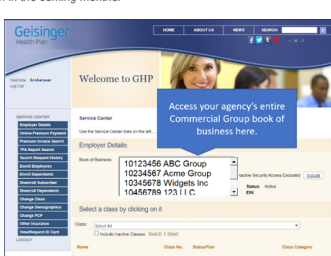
in the coming months.

Geisinger Health Plan

HOME ABOUT US NEWS SEARCH

Welcome, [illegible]
Log Out

Welcome to GHP

SERVICE CENTER
Employer Details
Online Premium Payment
Premium Invoice Search
TPA Report Search
Search Request History
Enroll Employees
Enroll Dependents
Disenroll Subscriber
Disenroll Dependents
Change Class
Change Demographics
Change PCP
Other Insurance
View/Request ID Card
LOGOUT

Service Center
Use the Service Center links on the left...

Access your agency's entire Commercial Group book of business here.

Employer Details:

Book of Business:
10123456 ABC Group
10234567 Acme Group
10345678 Widgets Inc
10456789 123 LLC

Inactive Security Access Excluded Include
Status: Active
EIN:

Select a class by clicking on it

Class: Select All
Include Inactive Classes Search Reset

Name Class No. Status/Plan Class Category